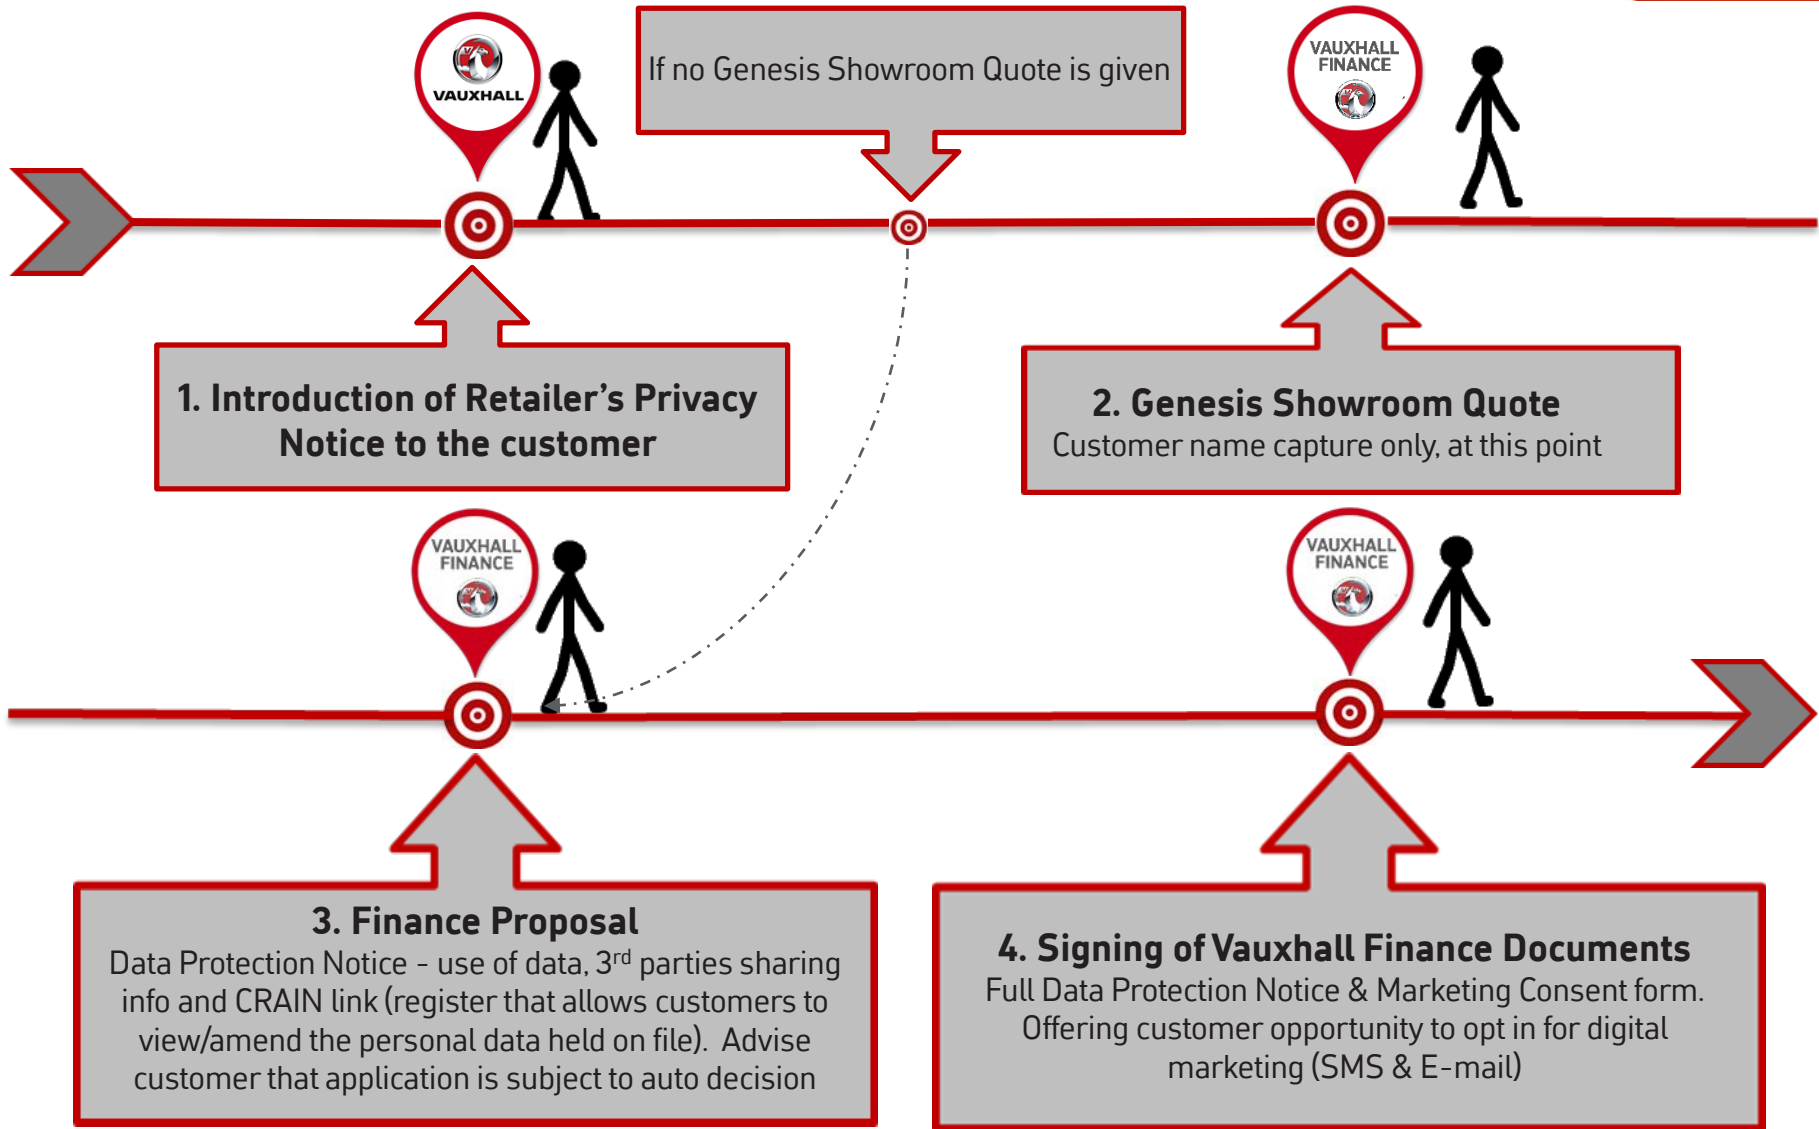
VAUXHALL

If no Genesis Showroom Quote is given

VAUXHALL FINANCE

1. Introduction of Retailer's Privacy Notice to the customer

2. Genesis Showroom Quote
Customer name capture only, at this point

VAUXHALL FINANCE

VAUXHALL FINANCE

3. Finance Proposal
Data Protection Notice - use of data, 3$^{rd}$ parties sharing info and CRAIN link (register that allows customers to view/amend the personal data held on file). Advise customer that application is subject to auto decision

4. Signing of Vauxhall Finance Documents
Full Data Protection Notice & Marketing Consent form. Offering customer opportunity to opt in for digital marketing (SMS & E-mail)